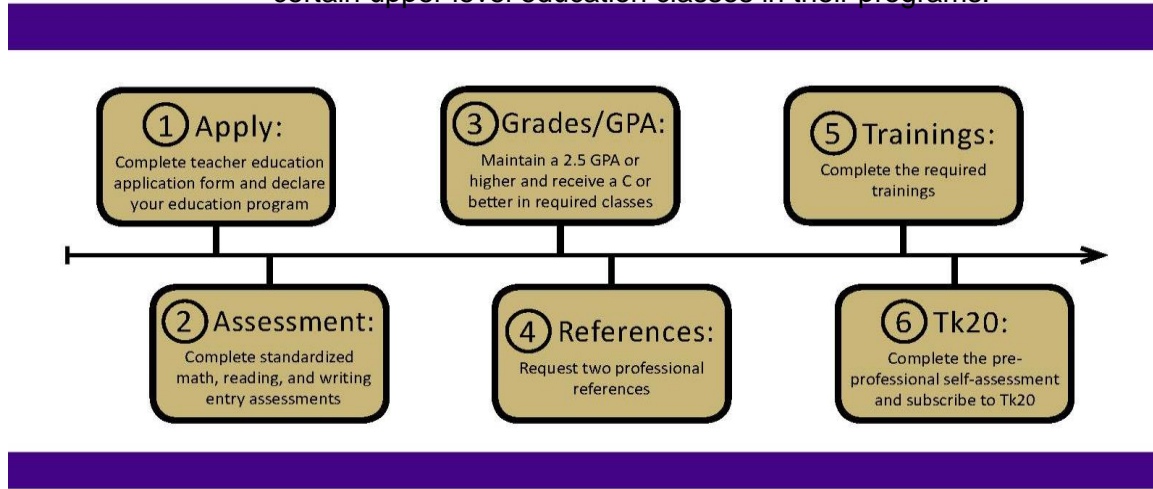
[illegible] upper level education classes in their program.

1 Apply:
Complete teacher education application form and declare your education program

2 Assessment:
Complete standardized math, reading, and writing entry assessments

3 Grades/GPA:
Maintain a 2.5 GPA or higher and receive a C or better in required classes

4 References:
Request two professional references

5 Trainings:
Complete the required trainings

6 Tk20:
Complete the pre-professional self-assessment and subscribe to Tk20